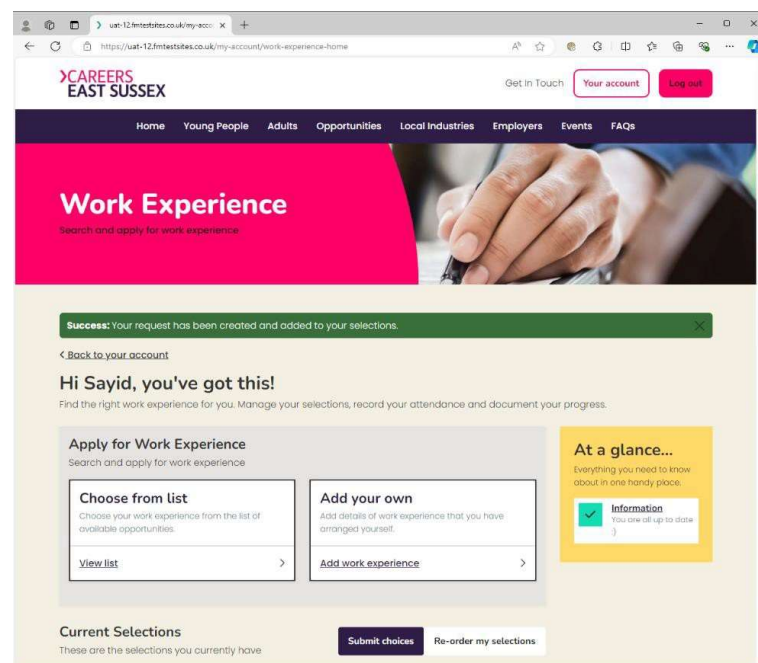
uat-12.fmtestsites.co.uk/my-acco ×

+

https://uat-12.fmtestsites.co.uk/my-account/work-experience-home

CAREERS
EAST SUSSEX

Get In Touch

Your account

Log out

Home Young People Adults Opportunities Local Industries Employers Events FAQs

Work Experience

Search and apply for work experience

Success: Your request has been created and added to your selections.

< Back to your account

Hi Sayid, you've got this!

Find the right work experience for you. Manage your selections, record your attendance and document your progress.

Apply for Work Experience

Search and apply for work experience

Choose from list

Choose your work experience from the list of available opportunities.

View list

Add your own

Add details of work experience that you have arranged yourself.

Add work experience

At a glance...

Everything you need to know about in one handy place.

Information

You are all up to date :)

Current Selections

These are the selections you currently have

Submit choices

Re-order my selections